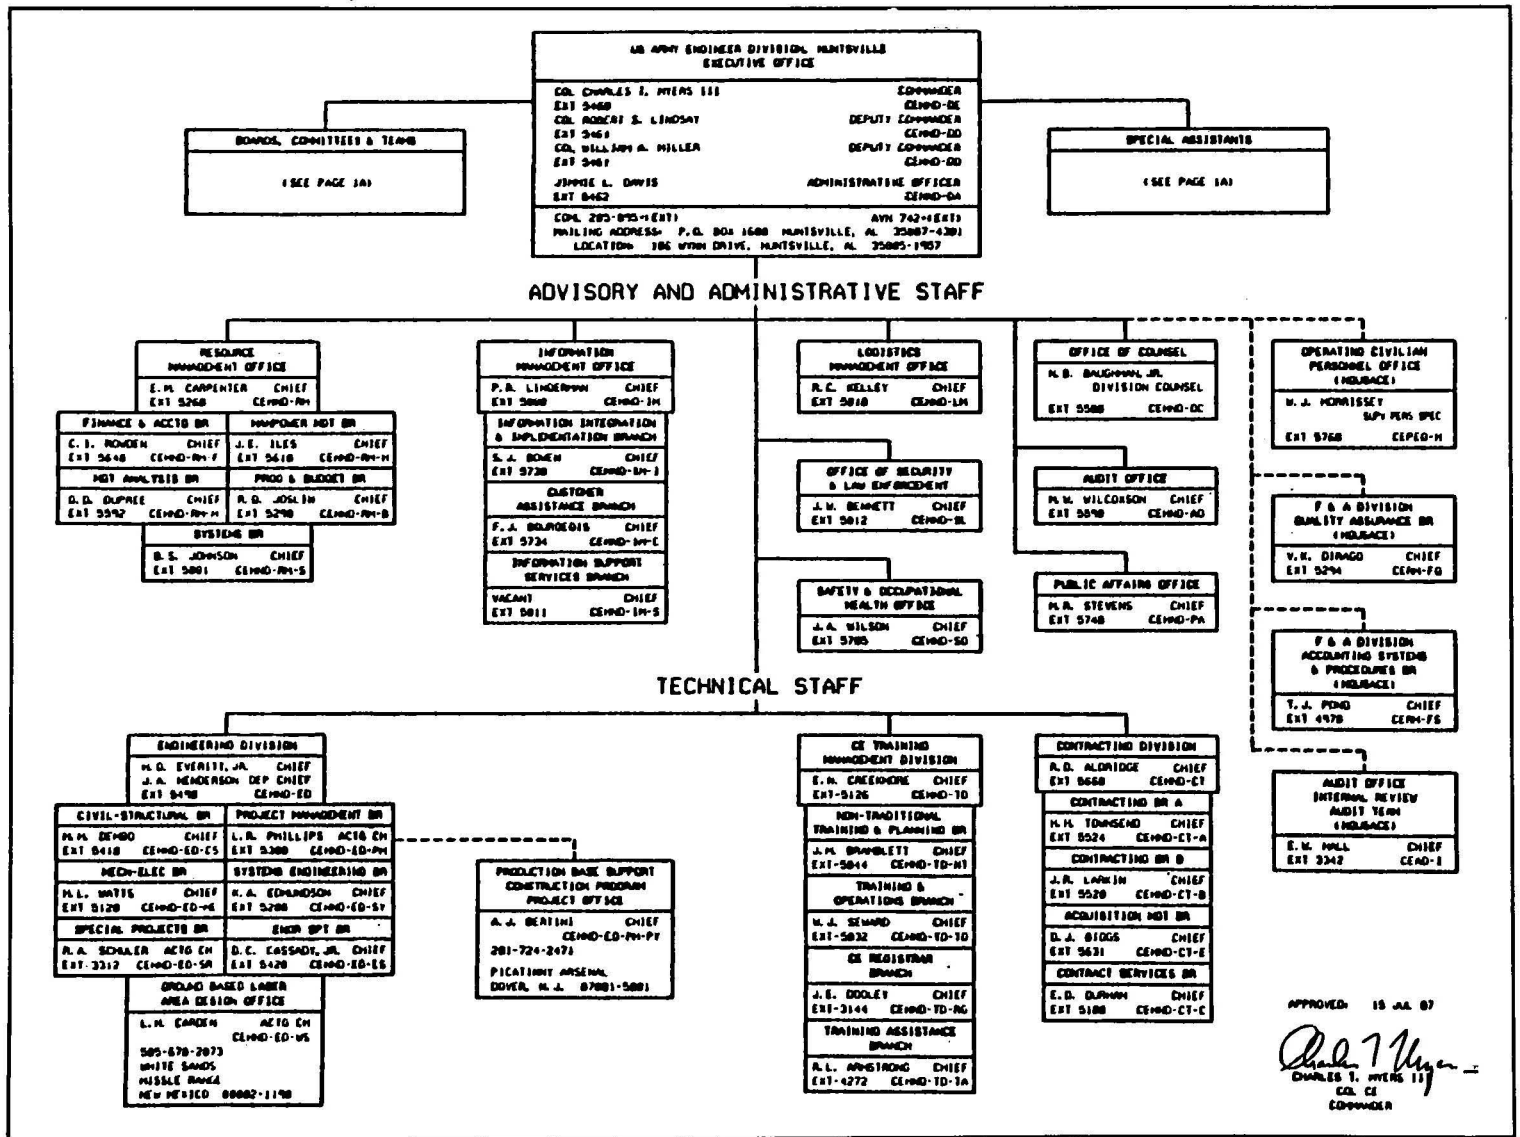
US ARMY ENGINEER DIVISION, HUNTSVILLE
EXECUTIVE OFFICE

COL CHARLES T. MYERS III COMMANDER
EXT 5460 CEHND-DE
COL ROBERT S. LINDSAY DEPUTY COMMANDER
EXT 5461 CEHND-DD
COL WILLIAM A. MILLER DEPUTY COMMANDER
EXT 5461 CEHND-DD
JIMMIE L. DAVIS ADMINISTRATIVE OFFICER
EXT 5462 CEHND-OA

COML 205-895-(EXT) AVN 742-(EXT)
MAILING ADDRESS: P.O. BOX 1600 HUNTSVILLE, AL 35807-4301
LOCATION: 106 WYNN DRIVE, HUNTSVILLE, AL 35805-1957

BOARDS, COMMITTEES & TEAMS
(SEE PAGE 1A)

SPECIAL ASSISTANTS
(SEE PAGE 1A)

ADVISORY AND ADMINISTRATIVE STAFF

RESOURCE MANAGEMENT OFFICE
E.M. CARPENTER CHIEF
EXT 5268 CEHND-RM

FINANCE & ACCTG BR
C. I. BOWDEN CHIEF
EXT 5648 CEHND-RM-F

MANPOWER MGT BR
J.E. ILES CHIEF
EXT 5610 CEHND-RM-M

MGT ANALYSIS BR
D.D. DUPREE CHIEF
EXT 5592 CEHND-RM-M

PROG & BUDGET BR
R.D. JOSLIN CHIEF
EXT 5290 CEHND-RM-B

SYSTEMS BR
B. S. JOHNSON CHIEF
EXT 5801 CEHND-RM-S

INFORMATION MANAGEMENT OFFICE
P.B. LINDERMAN CHIEF
EXT 5860 CEHND-IM

INFORMATION INTEGRATION & IMPLEMENTATION BRANCH
S.J. BOWEN CHIEF
EXT 5730 CEHND-IM-I

CUSTOMER ASSISTANCE BRANCH
F.J. BOURGEOIS CHIEF
EXT 5734 CEHND-IM-C

INFORMATION SUPPORT SERVICES BRANCH
VACANT CHIEF
EXT 5811 CEHND-IM-S

LOGISTICS MANAGEMENT OFFICE
R.C. KELLEY CHIEF
EXT 5818 CEHND-LM

OFFICE OF SECURITY & LAW ENFORCEMENT
J.W. BENNETT CHIEF
EXT 5812 CEHND-SL

SAFETY & OCCUPATIONAL HEALTH OFFICE
J.A. WILSON CHIEF
EXT 5785 CEHND-SO

OFFICE OF COUNSEL
H.B. BAUGHMAN, JR.
DIVISION COUNSEL
EXT 5588 CEHND-OC

AUDIT OFFICE
H.W. WILCOXSON CHIEF
EXT 5590 CEHND-AO

PUBLIC AFFAIRS OFFICE
H.R. STEVENS CHIEF
EXT 5740 CEHND-PA

OPERATING CIVILIAN PERSONNEL OFFICE (HQUSACE)
W.J. MORRISSEY SUPV PERS SPEC
EXT 5760 CEPEO-H

F & A DIVISION QUALITY ASSURANCE BR (HQUSACE)
V.K. DIRAGO CHIEF
EXT 5294 CERM-FQ

F & A DIVISION ACCOUNTING SYSTEMS & PROCEDURES BR (HQUSACE)
T.J. POND CHIEF
EXT 4970 CERM-FS

AUDIT OFFICE INTERNAL REVIEW AUDIT TEAM (HQUSACE)
E.W. HALL CHIEF
EXT 3342 CEAO-I

TECHNICAL STAFF

ENGINEERING DIVISION
H.D. EVERITT, JR. CHIEF
J.A. HENDERSON DEP CHIEF
EXT 5490 CEHND-ED

CIVIL-STRUCTURAL BR
H.M. DEMBO CHIEF
EXT 5410 CEHND-ED-CS

PROJECT MANAGEMENT BR
L.R. PHILLIPS ACTG CH
EXT 5300 CEHND-ED-PM

MECH-ELEC BR
H.L. WATTS CHIEF
EXT 5120 CEHND-ED-ME

SYSTEMS ENGINEERING BR
K.A. EDMUNDSON CHIEF
EXT 5200 CEHND-ED-SY

SPECIAL PROJECTS BR
R.A. SCHULER ACTG CH
EXT 3312 CEHND-ED-SR

ENGR SPT BR
D.C. CASSADY, JR CHIEF
EXT 5420 CEHND-ED-ES

GROUND BASED LASER AREA DESIGN OFFICE
L.N. CARDEN ACTG CH
CEHND-ED-WS
505-678-2073
WHITE SANDS
MISSLE RANGE
NEW MEXICO 88002-1190

PRODUCTION BASE SUPPORT CONSTRUCTION PROGRAM PROJECT OFFICE
A. J. BERTINI CHIEF
CEHND-ED-PM-PY
201-724-2471
PICATINNY ARSENAL
DOVER, N.J. 07801-5001

CE TRAINING MANAGEMENT DIVISION
E.M. CREEKMORE CHIEF
EXT-5126 CEHND-TD

NON-TRADITIONAL TRAINING & PLANNING BR
J.M. BRAMBLETT CHIEF
EXT-5044 CEHND-TD-NT

TRAINING & OPERATIONS BRANCH
W.J. SEWARD CHIEF
EXT-5032 CEHND-TD-TO

CE REGISTRAR BRANCH
J.E. DOOLEY CHIEF
EXT-3144 CEHND-TD-RG

TRAINING ASSISTANCE BRANCH
R.L. ARMSTRONG CHIEF
EXT-4272 CEHND-TD-TA

CONTRACTING DIVISION
A.D. ALDRIDGE CHIEF
EXT 5660 CEHND-CT

CONTRACTING BR A
H.H. TOWNSEND CHIEF
EXT 5524 CEHND-CT-A

CONTRACTING BR B
J.R. LARKIN CHIEF
EXT 5520 CEHND-CT-B

ACQUISITION MGT BR
D.J. BIGGS CHIEF
EXT 5631 CEHND-CT-E

CONTRACT SERVICES BR
E.D. DURHAM CHIEF
EXT 5180 CEHND-CT-C

APPROVED: 15 JUL 87

Charles T. Myers
CHARLES T. MYERS III
COL CE
COMMANDER